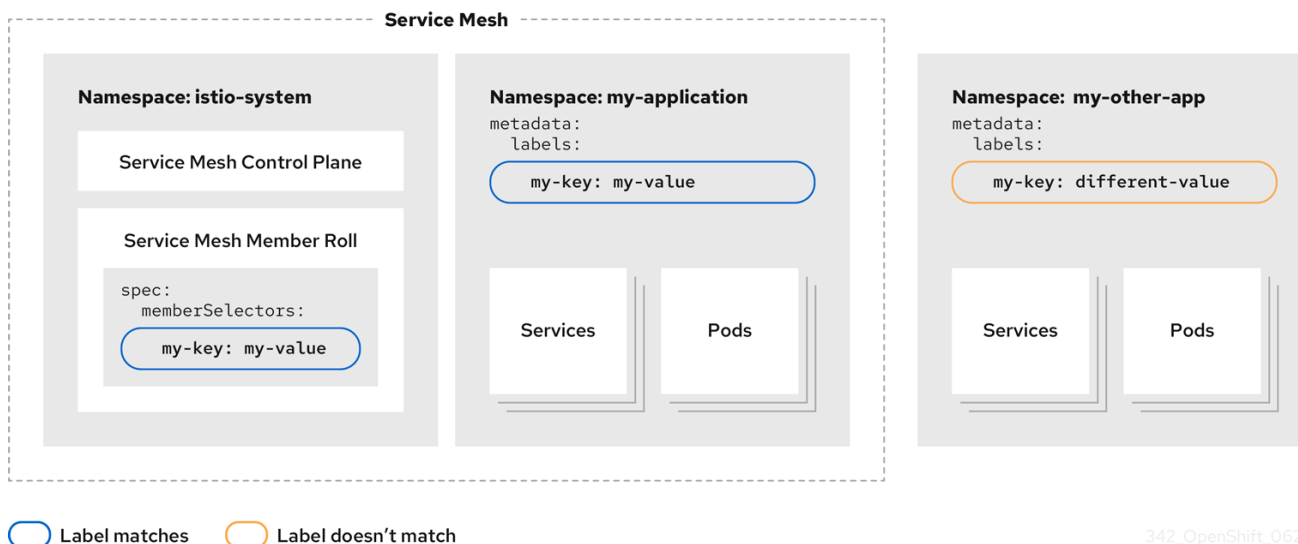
Service Mesh

Namespace: istio-system

Service Mesh Control Plane

Service Mesh Member Roll

spec:
  memberSelectors:
    my-key: my-value

Namespace: my-application

metadata:
  labels:
    my-key: my-value

Services

Pods

Namespace: my-other-app

metadata:
  labels:
    my-key: different-value

Services

Pods

Label matches

Label doesn't match

342_OpenShift_062